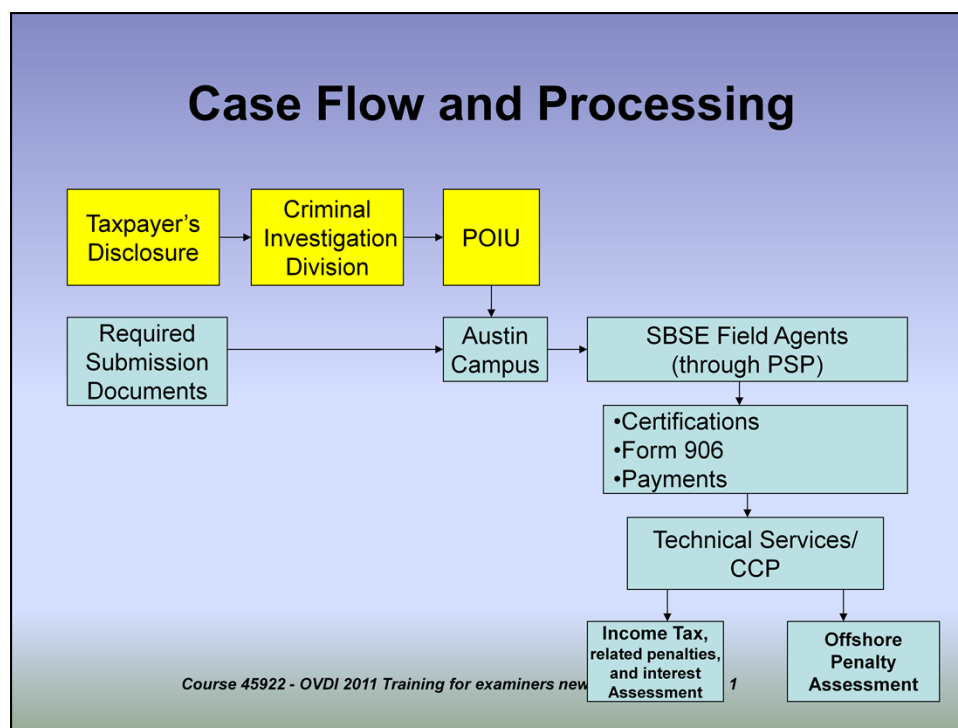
Case Flow and Processing

Taxpayer's Disclosure

Criminal Investigation Division

POIU

Required Submission Documents

Austin Campus

SBSE Field Agents (through PSP)

•Certifications
•Form 906
•Payments

Technical Services/ CCP

Income Tax, related penalties, and interest Assessment

Offshore Penalty Assessment

Course 45922 - OVDI 2011 Training for examiners new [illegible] 1